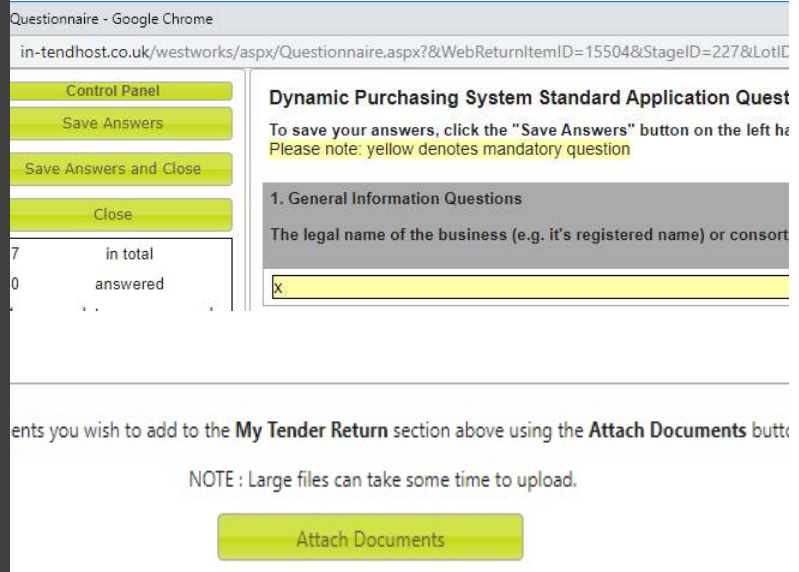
Questionnaire - Google Chrome

in-tendhost.co.uk/westworks/aspx/Questionnaire.aspx?&WebReturnItemID=15504&StageID=227&LotID

Control Panel

Save Answers

Save Answers and Close

Close

7 in total

0 answered

Dynamic Purchasing System Standard Application Quest

To save your answers, click the "Save Answers" button on the left ha

Please note: yellow denotes mandatory question

1. General Information Questions

The legal name of the business (e.g. it's registered name) or consort

x

ents you wish to add to the **My Tender Return** section above using the **Attach Documents** butto

NOTE : Large files can take some time to upload.

Attach Documents